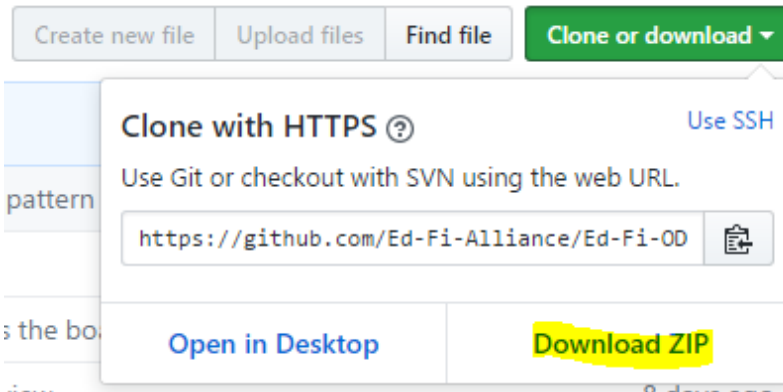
Create new file Upload files Find file Clone or download ▾

Clone with HTTPS ?

Use SSH

Use Git or checkout with SVN using the web URL.

pattern

https://github.com/Ed-Fi-Alliance/Ed-Fi-OD

s the bo

Open in Desktop

Download ZIP